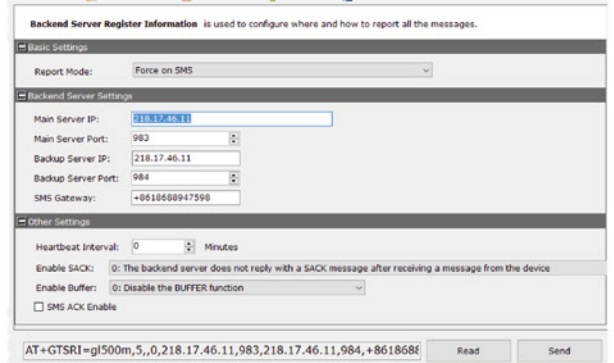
Backend Server Register Information is used to configure where and how to report all the messages.

Basic Settings

Report Mode: Force on SMS

Backend Server Settings

Main Server IP: 218.17.46.11

Main Server Port: 983

Backup Server IP: 218.17.46.11

Backup Server Port: 984

SMS Gateway: +8618688947598

Other Settings

Heartbeat Interval: 0 Minutes

Enable SACK: 0: The backend server does not reply with a SACK message after receiving a message from the device

Enable Buffer: 0: Disable the BUFFER function

SMS ACK Enable

AT+GTSRI=gl500m,5,,0,218.17.46.11,983,218.17.46.11,984,+8618688

Read

Send